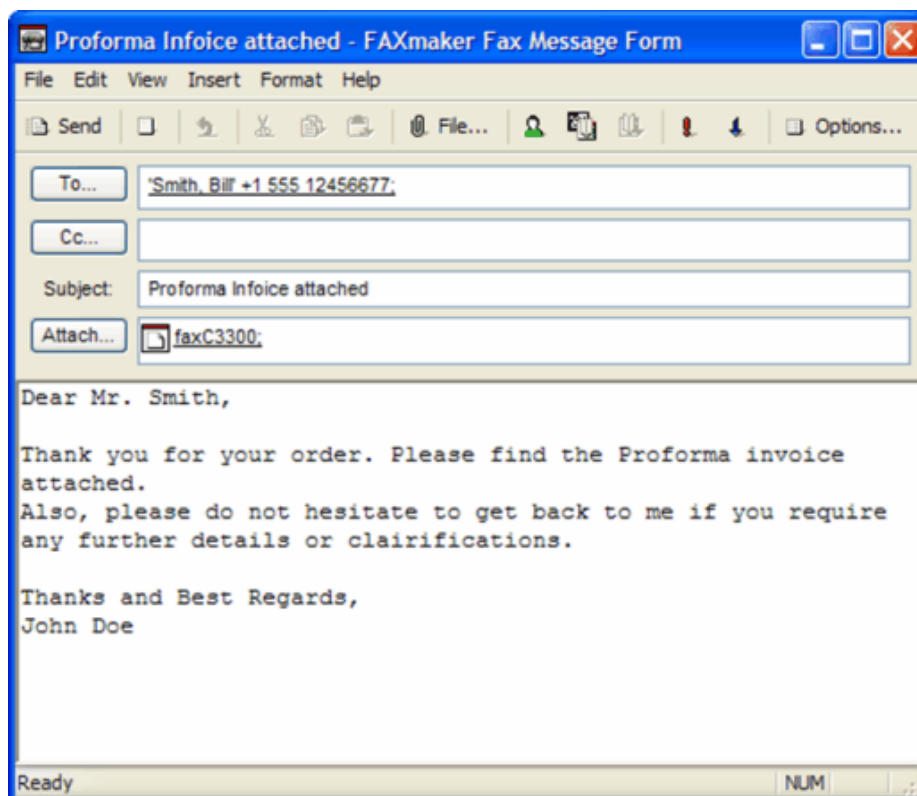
Proforma Infoice attached - FAXmaker Fax Message Form

File Edit View Insert Format Help

Send File... Options...

To... 'Smith, Bill' +1 555 12456677;

Cc...

Subject: Proforma Infoice attached

Attach... faxC3300;

Dear Mr. Smith,

Thank you for your order. Please find the Proforma invoice attached.
Also, please do not hesitate to get back to me if you require any further details or clairifications.

Thanks and Best Regards,
John Doe

Ready NUM